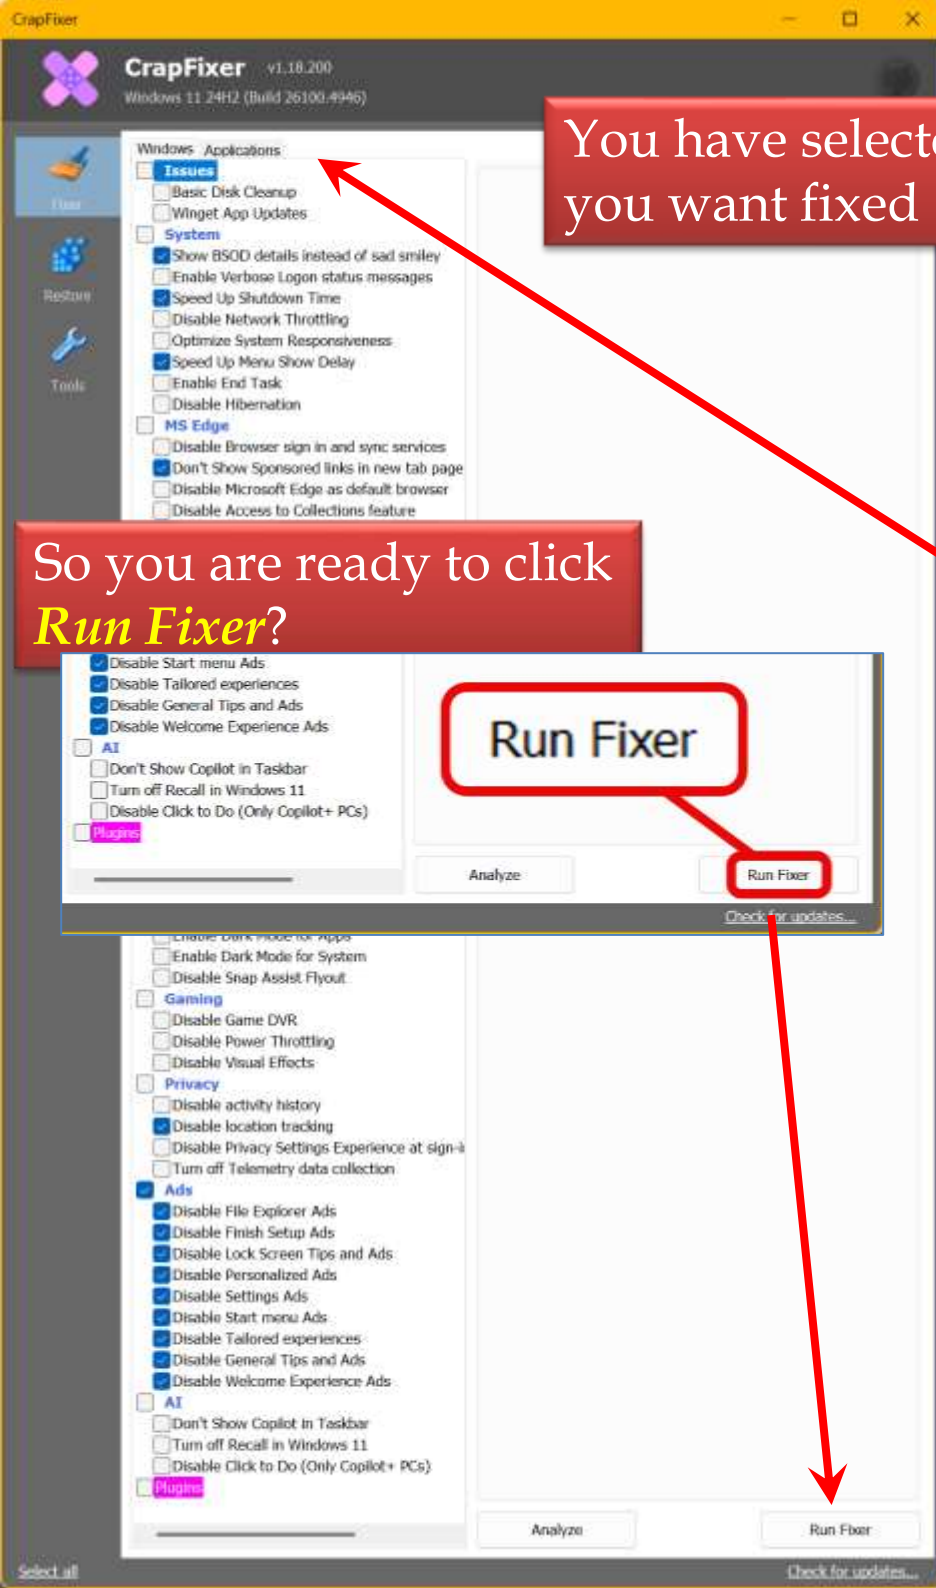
CrapFixer

CrapFixer v1.18.200
Windows 11 24H2 (Build 26100.4946)

Fixer
Restore
Tools

Windows Applications

Issues
Basic Disk Cleanup
Winget App Updates
System
Show BSOD details instead of sad smiley
Enable Verbose Logon status messages
Speed Up Shutdown Time
Disable Network Throttling
Optimize System Responsiveness
Speed Up Menu Show Delay
Enable End Task
Disable Hibernation
MS Edge
Disable Browser sign in and sync services
Don't Show Sponsored links in new tab page
Disable Microsoft Edge as default browser
Disable Access to Collections feature

You have select you want fixed

So you are ready to click *Run Fixer*?

Disable Start menu Ads
Disable Tailored experiences
Disable General Tips and Ads
Disable Welcome Experience Ads
AI
Don't Show Copilot in Taskbar
Turn off Recall in Windows 11
Disable Click to Do (Only Copilot+ PCs)
Plugins

Run Fixer

Analyze
Run Fixer
Check for updates...

Enable Dark Mode for Apps
Enable Dark Mode for System
Disable Snap Assist Flyout
Gaming
Disable Game DVR
Disable Power Throttling
Disable Visual Effects
Privacy
Disable activity history
Disable location tracking
Disable Privacy Settings Experience at sign-i
Turn off Telemetry data collection
Ads
Disable File Explorer Ads
Disable Finish Setup Ads
Disable Lock Screen Tips and Ads
Disable Personalized Ads
Disable Settings Ads
Disable Start menu Ads
Disable Tailored experiences
Disable General Tips and Ads
Disable Welcome Experience Ads
AI
Don't Show Copilot in Taskbar
Turn off Recall in Windows 11
Disable Click to Do (Only Copilot+ PCs)
Plugins

Analyze
Run Fixer

Select all
Check for updates...